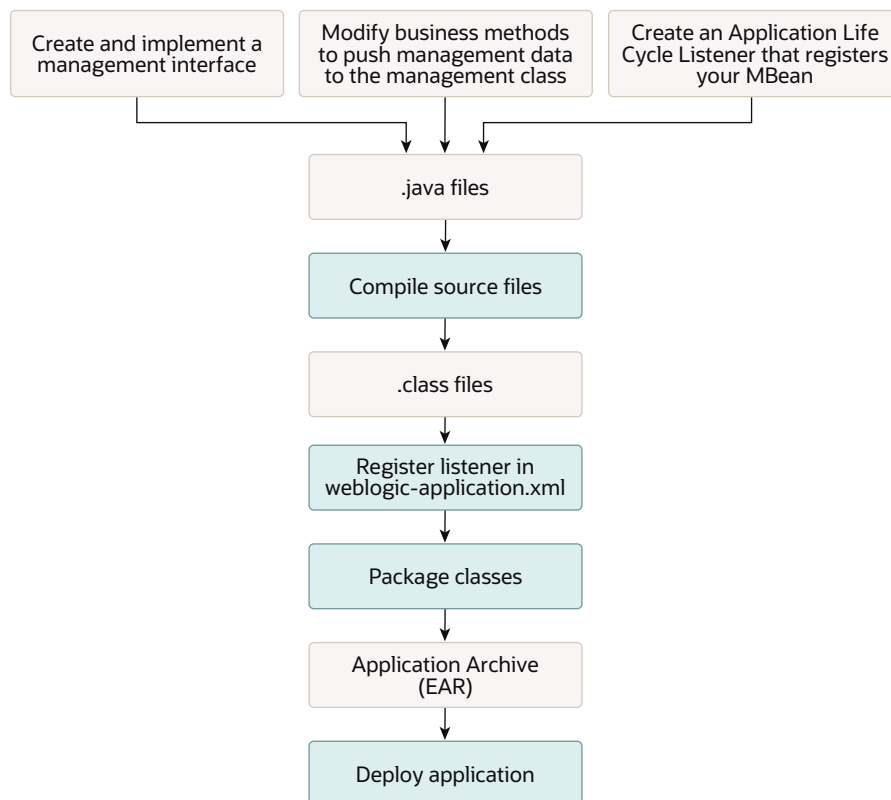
Create and implement a management interface

Modify business methods to push management data to the management class

Create an Application Life Cycle Listener that registers your MBean

.java files

Compile source files

.class files

Register listener in weblogic-application.xml

Package classes

Application Archive (EAR)

Deploy application